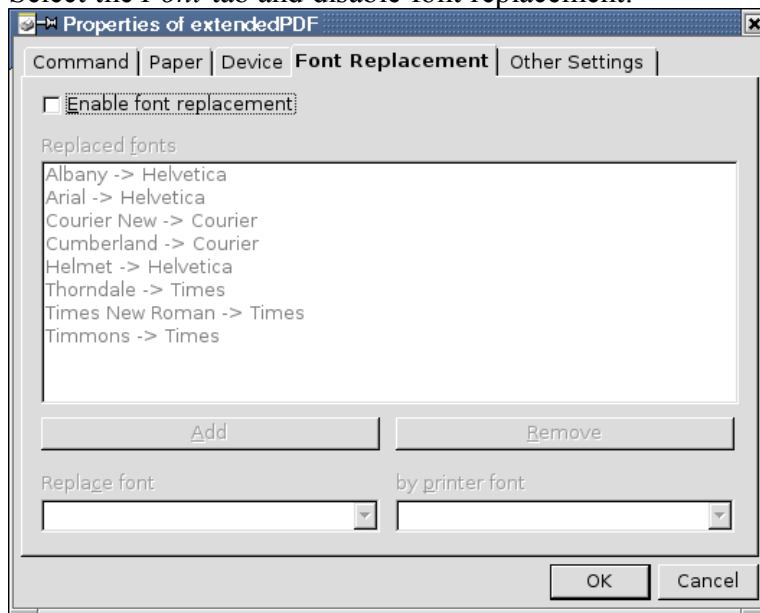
Select the Font tab and disable font replacement.

Properties of extendedPDF

Command | Paper | Device | Font Replacement | Other Settings

Enable font replacement

Replaced fonts

Albany -> Helvetica
Arial -> Helvetica
Courier New -> Courier
Cumberland -> Courier
Helmet -> Helvetica
Thorndale -> Times
Times New Roman -> Times
Timmons -> Times

Add

Remove

Replace font

by printer font

OK

Cancel